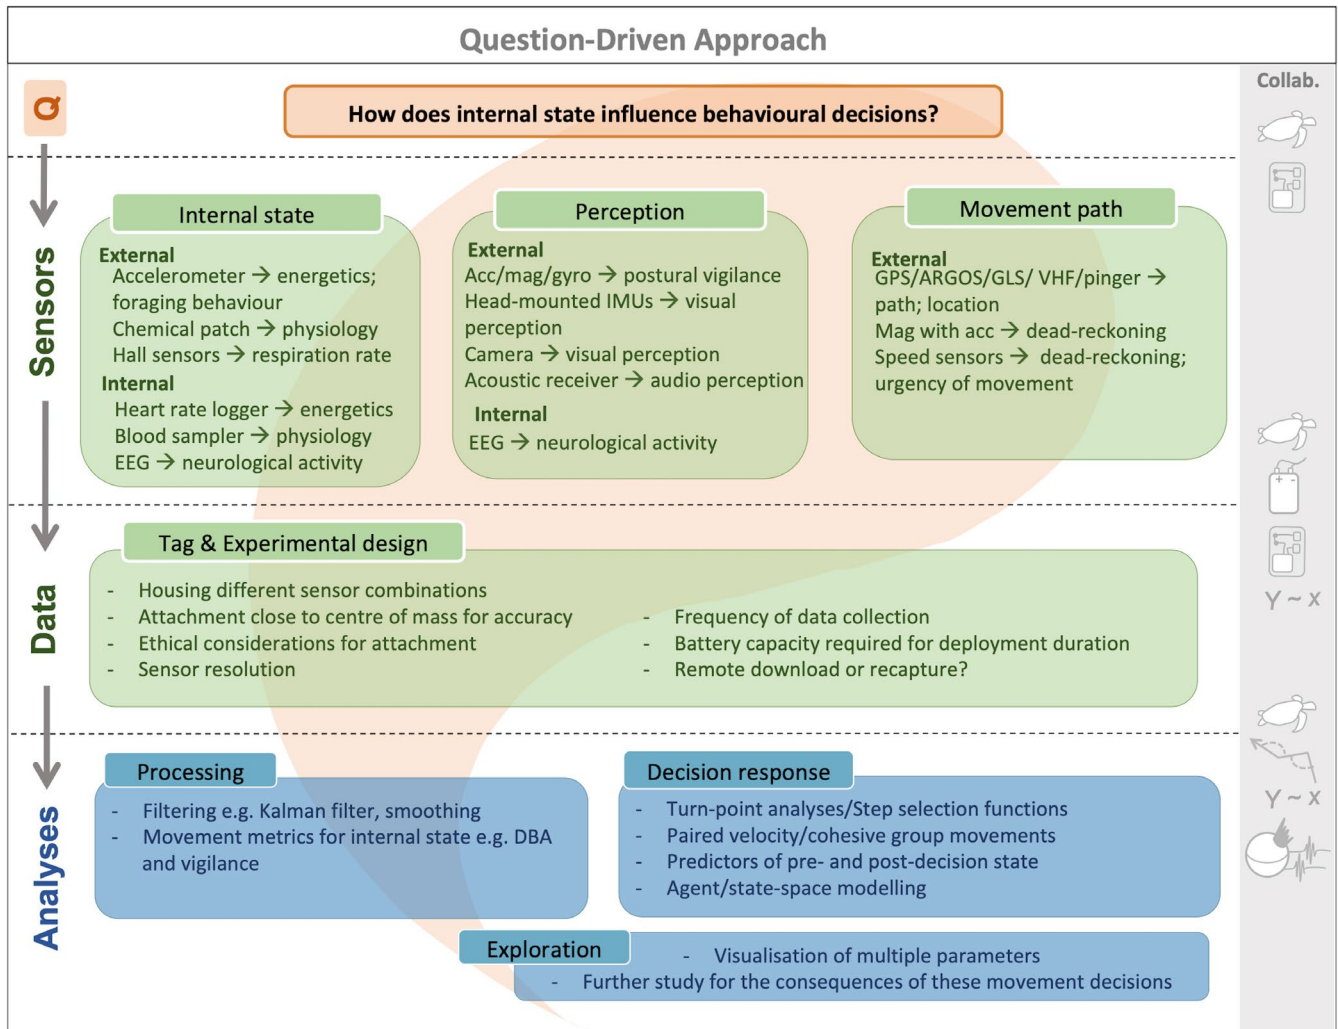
Question-Driven Approach

Collab.

Q

How does internal state influence behavioural decisions?

Sensors

Internal state

External
Accelerometer → energetics; foraging behaviour
Chemical patch → physiology
Hall sensors → respiration rate
Internal
Heart rate logger → energetics
Blood sampler → physiology
EEG → neurological activity

Perception

External
Acc/mag/gyro → postural vigilance
Head-mounted IMUs → visual perception
Camera → visual perception
Acoustic receiver → audio perception
Internal
EEG → neurological activity

Movement path

External
GPS/ARGOS/GLS/ VHF/pinger → path; location
Mag with acc → dead-reckoning
Speed sensors → dead-reckoning; urgency of movement

Data

Tag & Experimental design

- Housing different sensor combinations
- Attachment close to centre of mass for accuracy
- Ethical considerations for attachment
- Sensor resolution
- Frequency of data collection
- Battery capacity required for deployment duration
- Remote download or recapture?

Y ~ X

Analyses

Processing

- Filtering e.g. Kalman filter, smoothing
- Movement metrics for internal state e.g. DBA and vigilance

Decision response

- Turn-point analyses/Step selection functions
- Paired velocity/cohesive group movements
- Predictors of pre- and post-decision state
- Agent/state-space modelling

Y ~ X

Exploration

- Visualisation of multiple parameters
- Further study for the consequences of these movement decisions